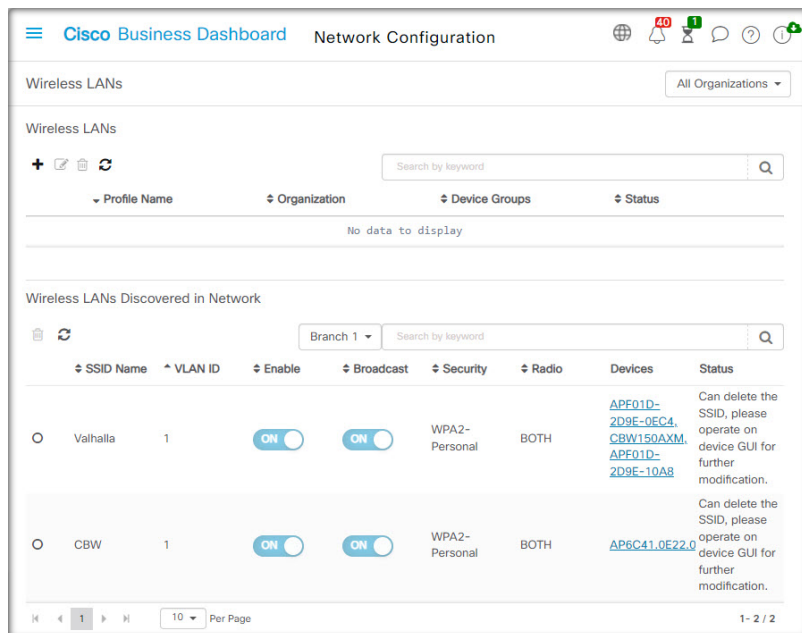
Cisco Business Dashboard Network Configuration

40 1

Wireless LANs

All Organizations

Wireless LANs

Search by keyword

| Profile Name | Organization | Device Groups | Status |
|---|---|---|---|
| No data to display | | | |

Wireless LANs Discovered in Network

Branch 1

Search by keyword

| | SSID Name | VLAN ID | Enable | Broadcast | Security | Radio | Devices | Status |
|---|---|---|---|---|---|---|---|---|
| ○ | Valhalla | 1 | ON | ON | WPA2-Personal | BOTH | APF01D-2D9E-0EC4, CBW150AXM, APF01D-2D9E-10A8 | Can delete the SSID, please operate on device GUI for further modification. |
| ○ | CBW | 1 | ON | ON | WPA2-Personal | BOTH | AP6C41.0E22.0 | Can delete the SSID, please operate on device GUI for further modification. |

1

10 Per Page

1- 2 / 2